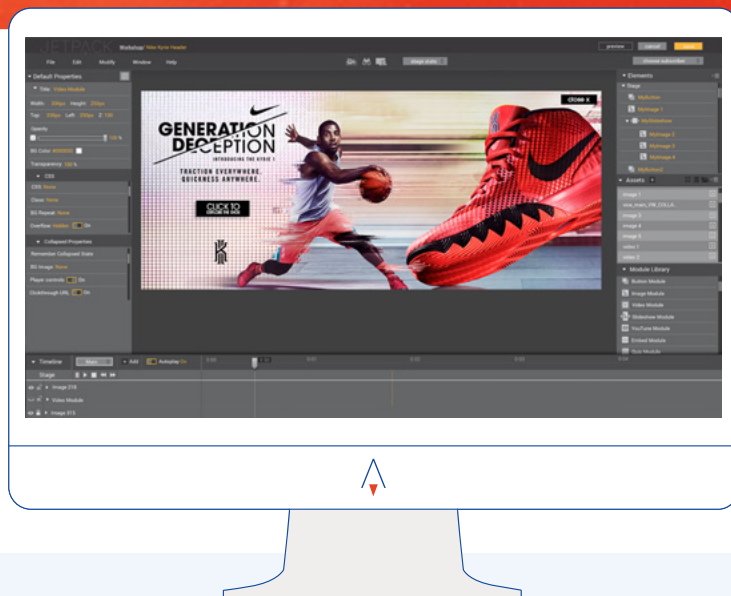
JETPACK Workshop / Nike Kyrie Header

preview cancel save

File Edit Modify Window Help

stage state

choose subscriber

Default Properties

Title Video Module

Width Height

Top Left Z

Opacity

BG Color

Transparency

CSS

CSS None

Class None

BG Repeat None

Overflow Hidden On

Collapsed Properties

Remember Collapsed State

BG Image None

Player controls On

Clickthrough URL On

GENERATION DECEPTION

INTRODUCING THE KYRIE 1

TRACTION EVERYWHERE. QUICKNESS ANYWHERE.

CLICK TO EXPLORE THE SHOE

close x

Elements

Stage

MyButton

MyImage 1

MySlideshow

MyImage 2

MyImage 3

MyImage 4

MyButton2

Assets

image 1

image 2

image 3

image 4

image 5

video 1

video 2

Module Library

Button Module

Image Module

Video Module

Slideshow Module

YouTube Module

Embed Module

Quiz Module

Timeline

Add Autoplay On

Stage

Image 218

Video Module

Image 313